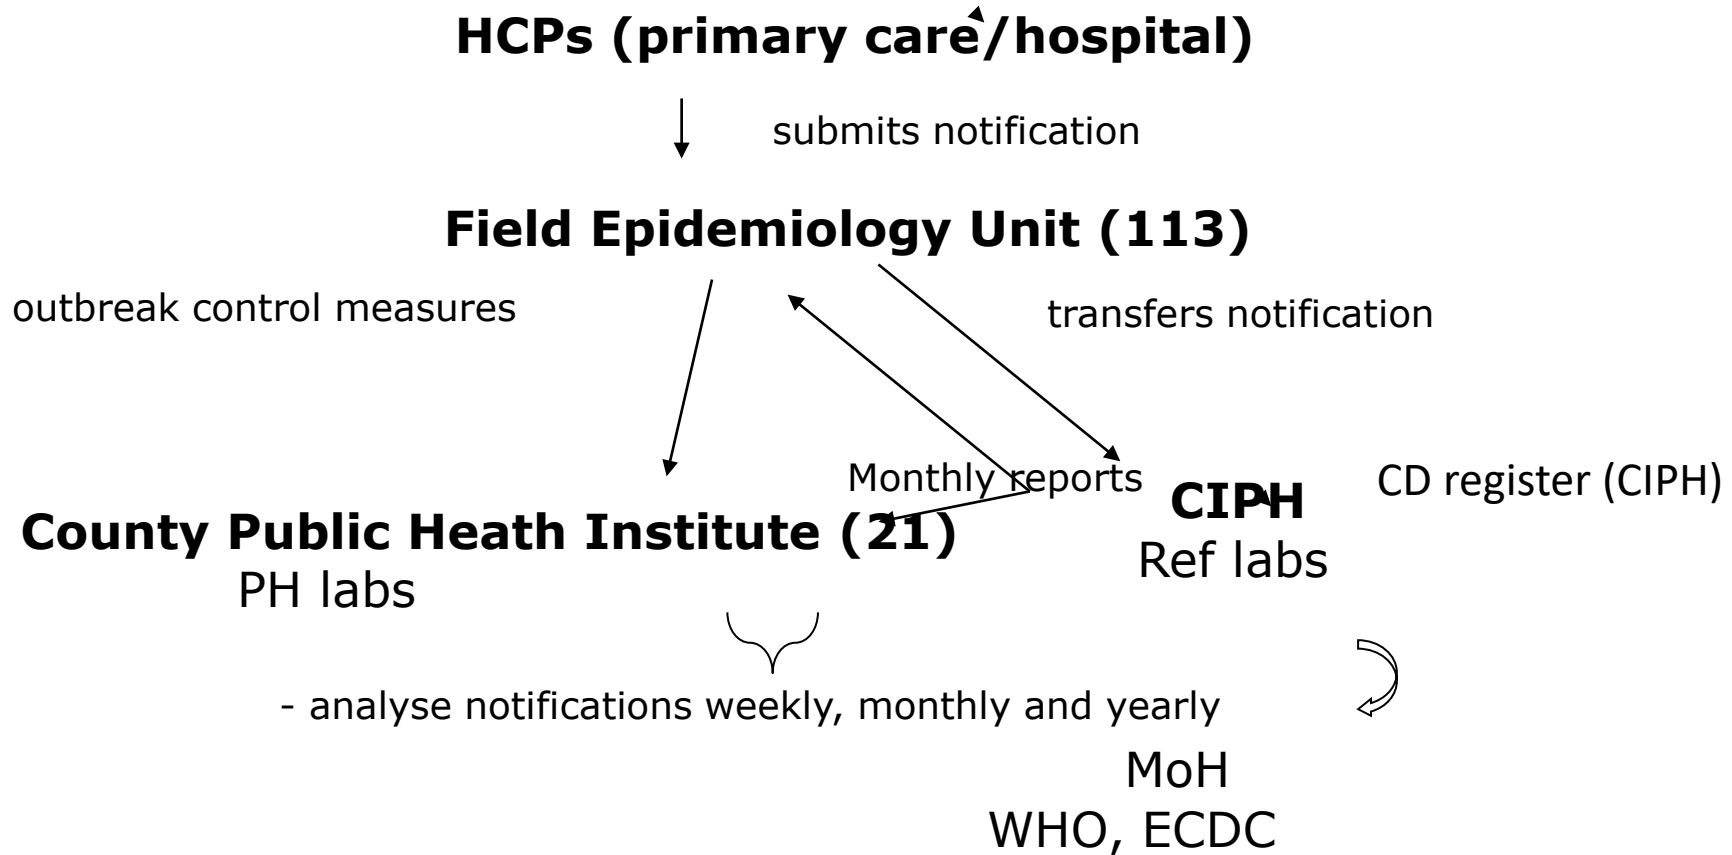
HCPs (primary care/hospital)

submits notification

Field Epidemiology Unit (113)

outbreak control measures

transfers notification

Monthly reports

County Public Heath Institute (21)
PH labs

CIPH
Ref labs

CD register (CIPH)

- analyse notifications weekly, monthly and yearly

MoH
WHO, ECDC